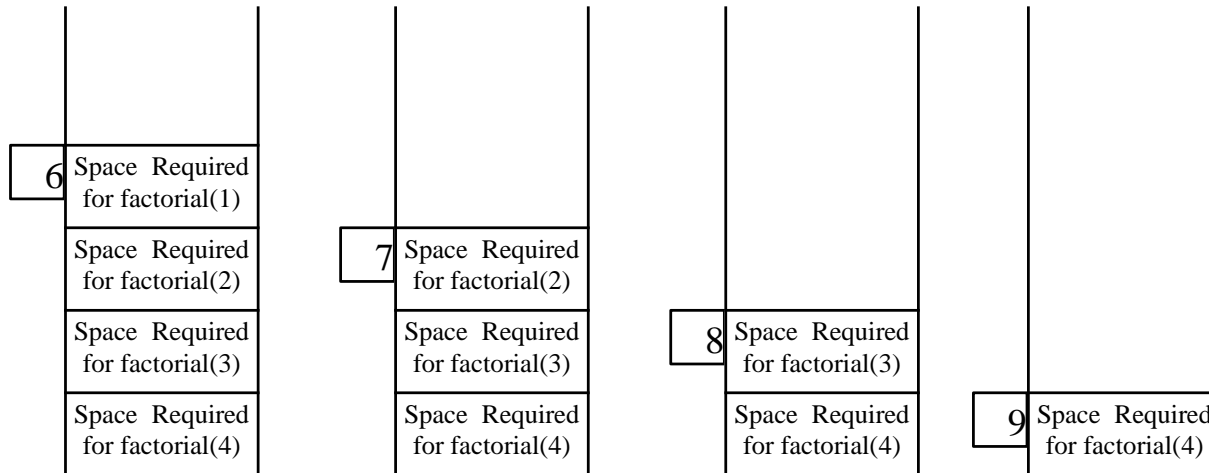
6 Space Required for factorial(1)

Space Required for factorial(2)

Space Required for factorial(3)

Space Required for factorial(4)

7 Space Required for factorial(2)

Space Required for factorial(3)

Space Required for factorial(4)

8 Space Required for factorial(3)

Space Required for factorial(4)

9 Space Required for factorial(4)